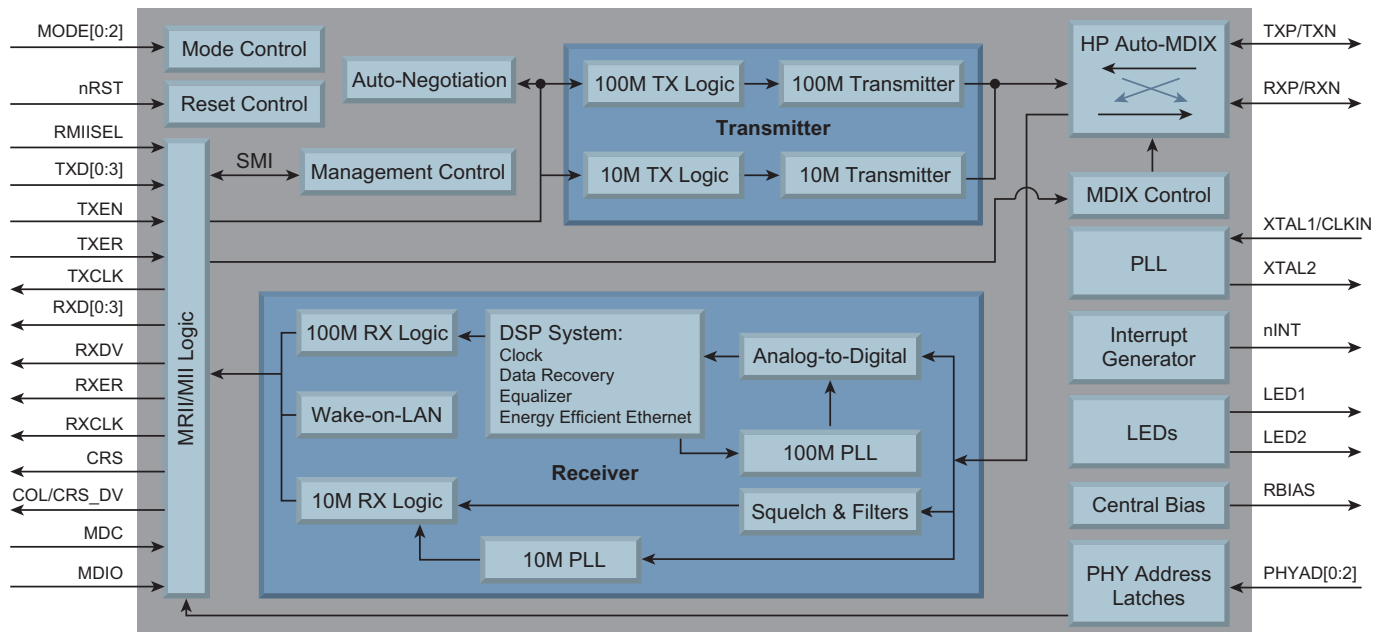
MODE[0:2]

Mode Control

nRST

Reset Control

Auto-Negotiation

100M TX Logic

100M Transmitter

Transmitter

10M TX Logic

10M Transmitter

HP Auto-MDIX

TXP/TXN

RXP/RXN

MDIX Control

RMIISEL

TXD[0:3]

SMI

Management Control

TXEN

TXER

TXCLK

RXD[0:3]

RXDV

RXER

RXCLK

CRS

COL/CRS_DV

MDC

MDIO

MRII/MII Logic

100M RX Logic

DSP System:
Clock
Data Recovery
Equalizer
Energy Efficient Ethernet

Analog-to-Digital

Wake-on-LAN

100M PLL

Receiver

10M RX Logic

Squelch & Filters

10M PLL

XTAL1/CLKIN

PLL

XTAL2

Interrupt Generator

nINT

LEDs

LED1

LED2

Central Bias

RBIAS

PHY Address Latches

PHYAD[0:2]